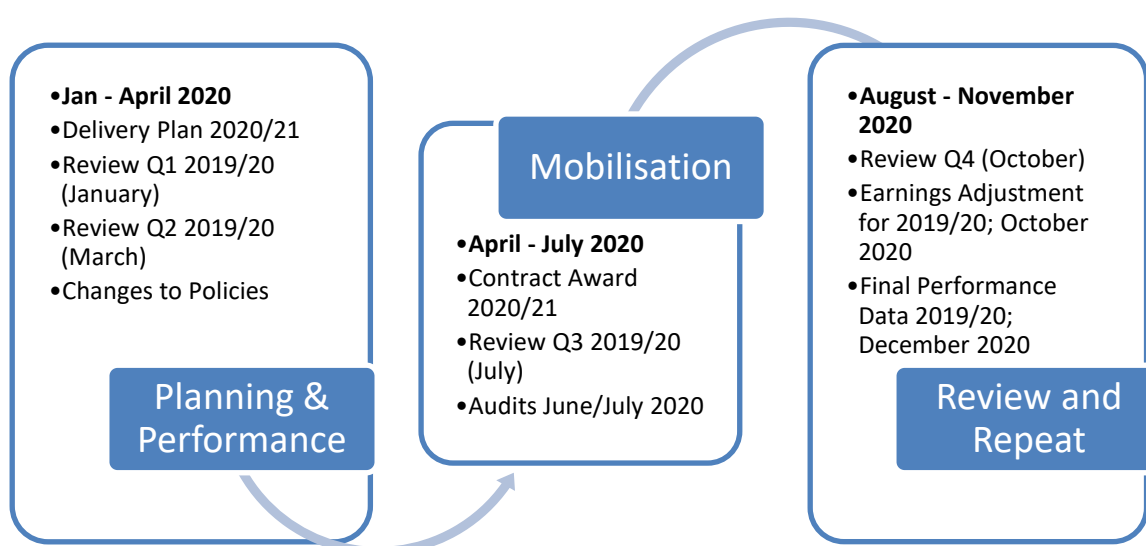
•**Jan - April 2020**
•Delivery Plan 2020/21
•Review Q1 2019/20 (January)
•Review Q2 2019/20 (March)
•Changes to Policies

Planning & Performance

Mobilisation

•**April - July 2020**
•Contract Award 2020/21
•Review Q3 2019/20 (July)
•Audits June/July 2020

•**August - November 2020**
•Review Q4 (October)
•Earnings Adjustment for 2019/20; October 2020
•Final Performance Data 2019/20; December 2020

Review and Repeat